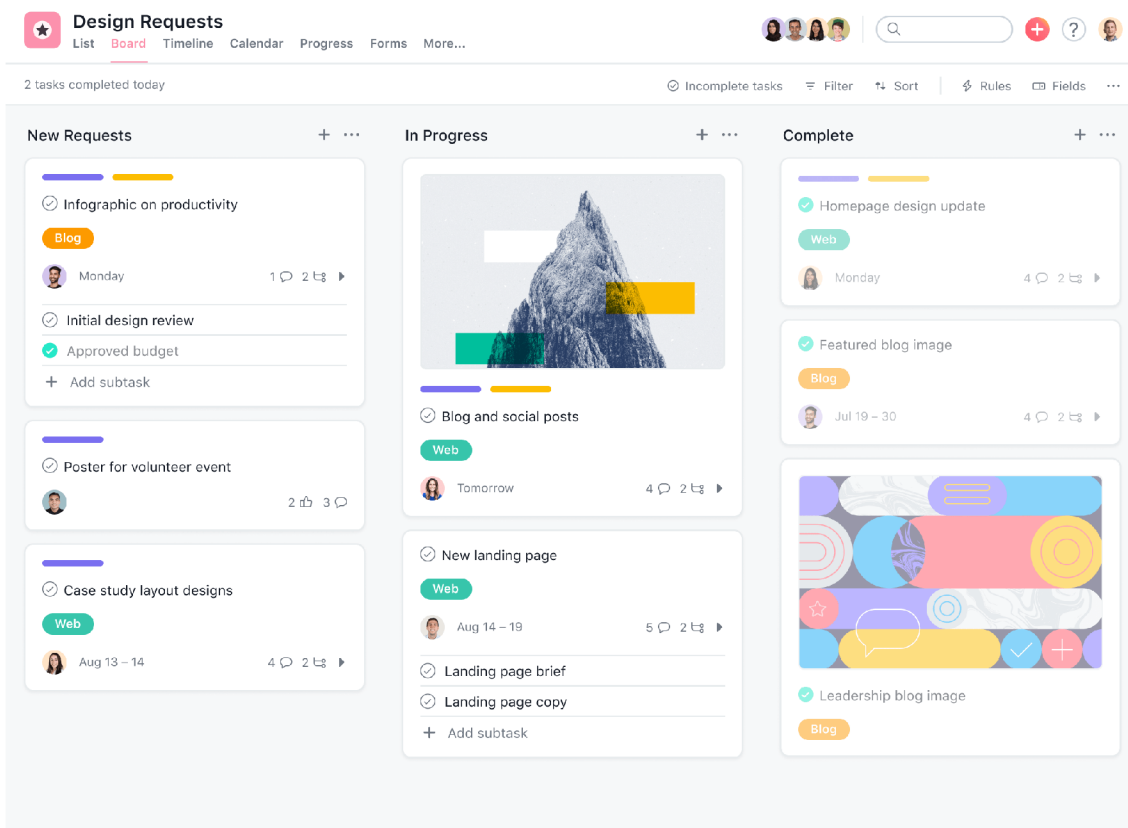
Design Requests
List Board Timeline Calendar Progress Forms More...

?

2 tasks completed today
Incomplete tasks Filter Sort Rules Fields ···

New Requests + ···

Infographic on productivity
Blog
Monday 1 2

Initial design review
Approved budget
+ Add subtask

Poster for volunteer event
2 3

Case study layout designs
Web
Aug 13 – 14 4 2

In Progress + ···

Blog and social posts
Web
Tomorrow 4 2

New landing page
Web
Aug 14 – 19 5 2

Landing page brief
Landing page copy
+ Add subtask

Complete + ···

Homepage design update
Web
Monday 4 2

Featured blog image
Blog
Jul 19 – 30 4 2

Leadership blog image
Blog